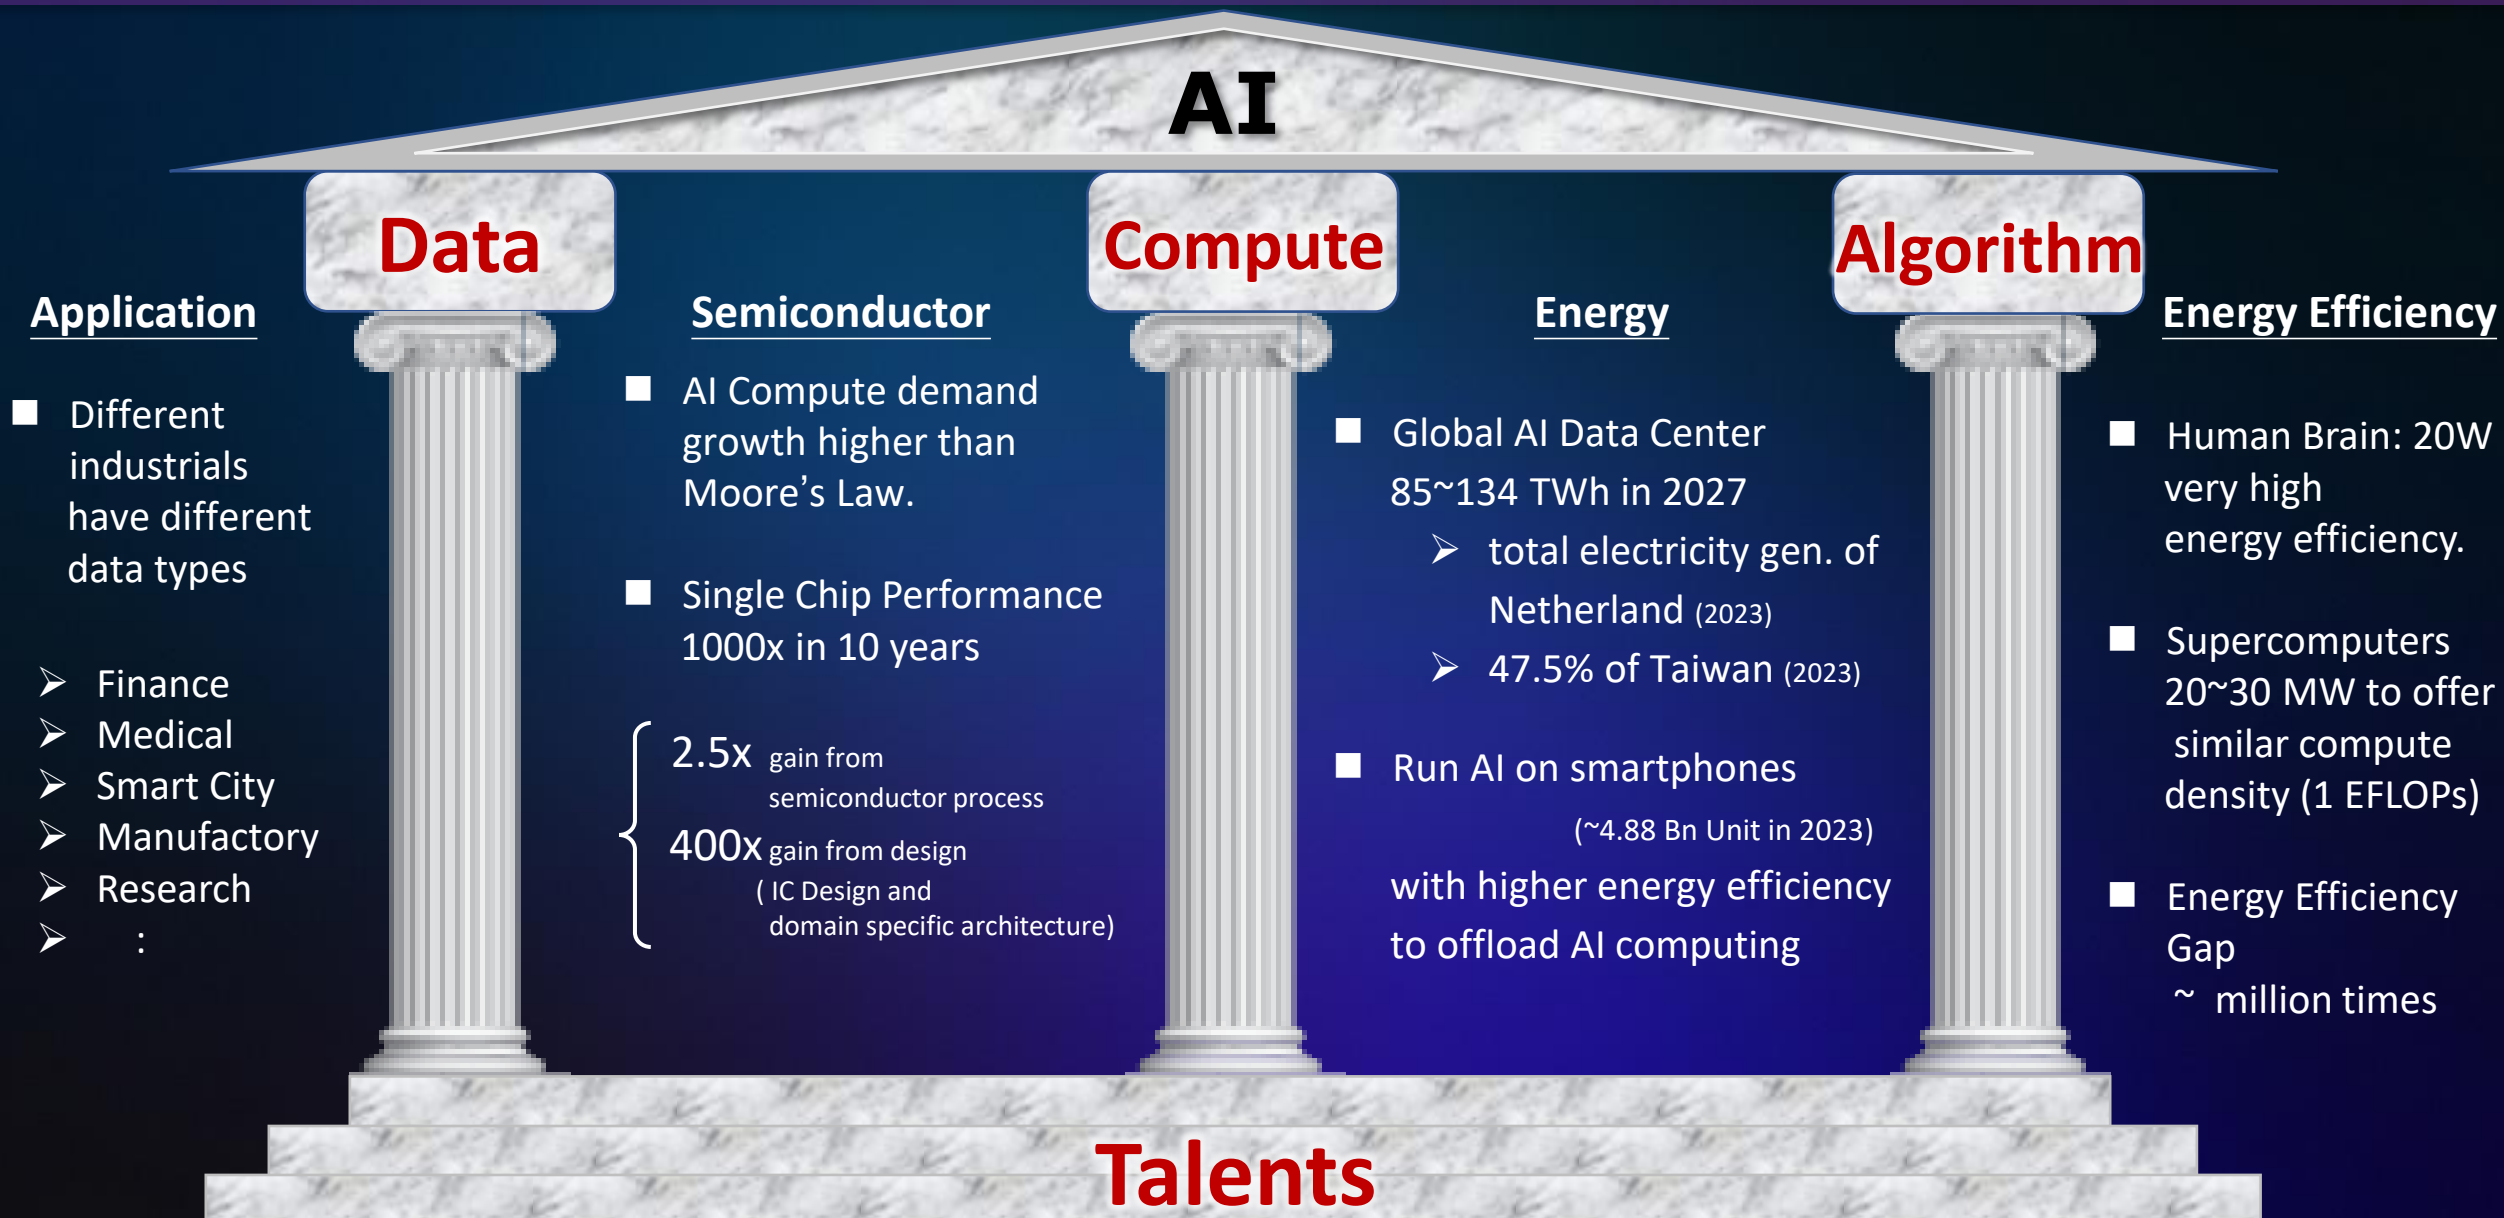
AI

Data

Compute

Algorithm

Application

■ Different industrials have different data types

➢ Finance
➢ Medical
➢ Smart City
➢ Manufactory
➢ Research
➢ :

Semiconductor

■ AI Compute demand growth higher than Moore's Law.

■ Single Chip Performance 1000x in 10 years

2.5x gain from semiconductor process
400x gain from design ( IC Design and domain specific architecture)

Energy

■ Global AI Data Center 85~134 TWh in 2027
➢ total electricity gen. of Netherland (2023)
➢ 47.5% of Taiwan (2023)

■ Run AI on smartphones (~4.88 Bn Unit in 2023) with higher energy efficiency to offload AI computing

Energy Efficiency

■ Human Brain: 20W very high energy efficiency.

■ Supercomputers 20~30 MW to offer similar compute density (1 EFLOPs)

■ Energy Efficiency Gap ~ million times

Talents